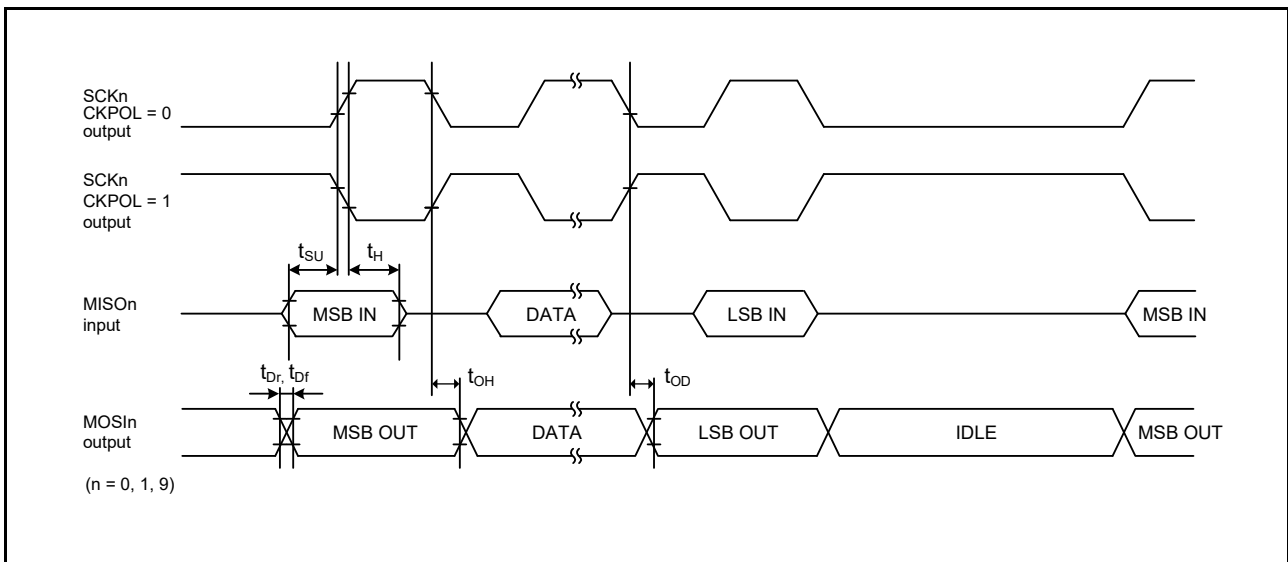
SCKn
CKPOL = 0
output

SCKn
CKPOL = 1
output

$t_{SU}$ $t_{H}$

MISOn
input

MSB IN

DATA

LSB IN

MSB IN

$t_{Dr}$, $t_{Df}$

$t_{OH}$

$t_{OD}$

MOSIn
output

MSB OUT

DATA

LSB OUT

IDLE

MSB OUT

(n = 0, 1, 9)